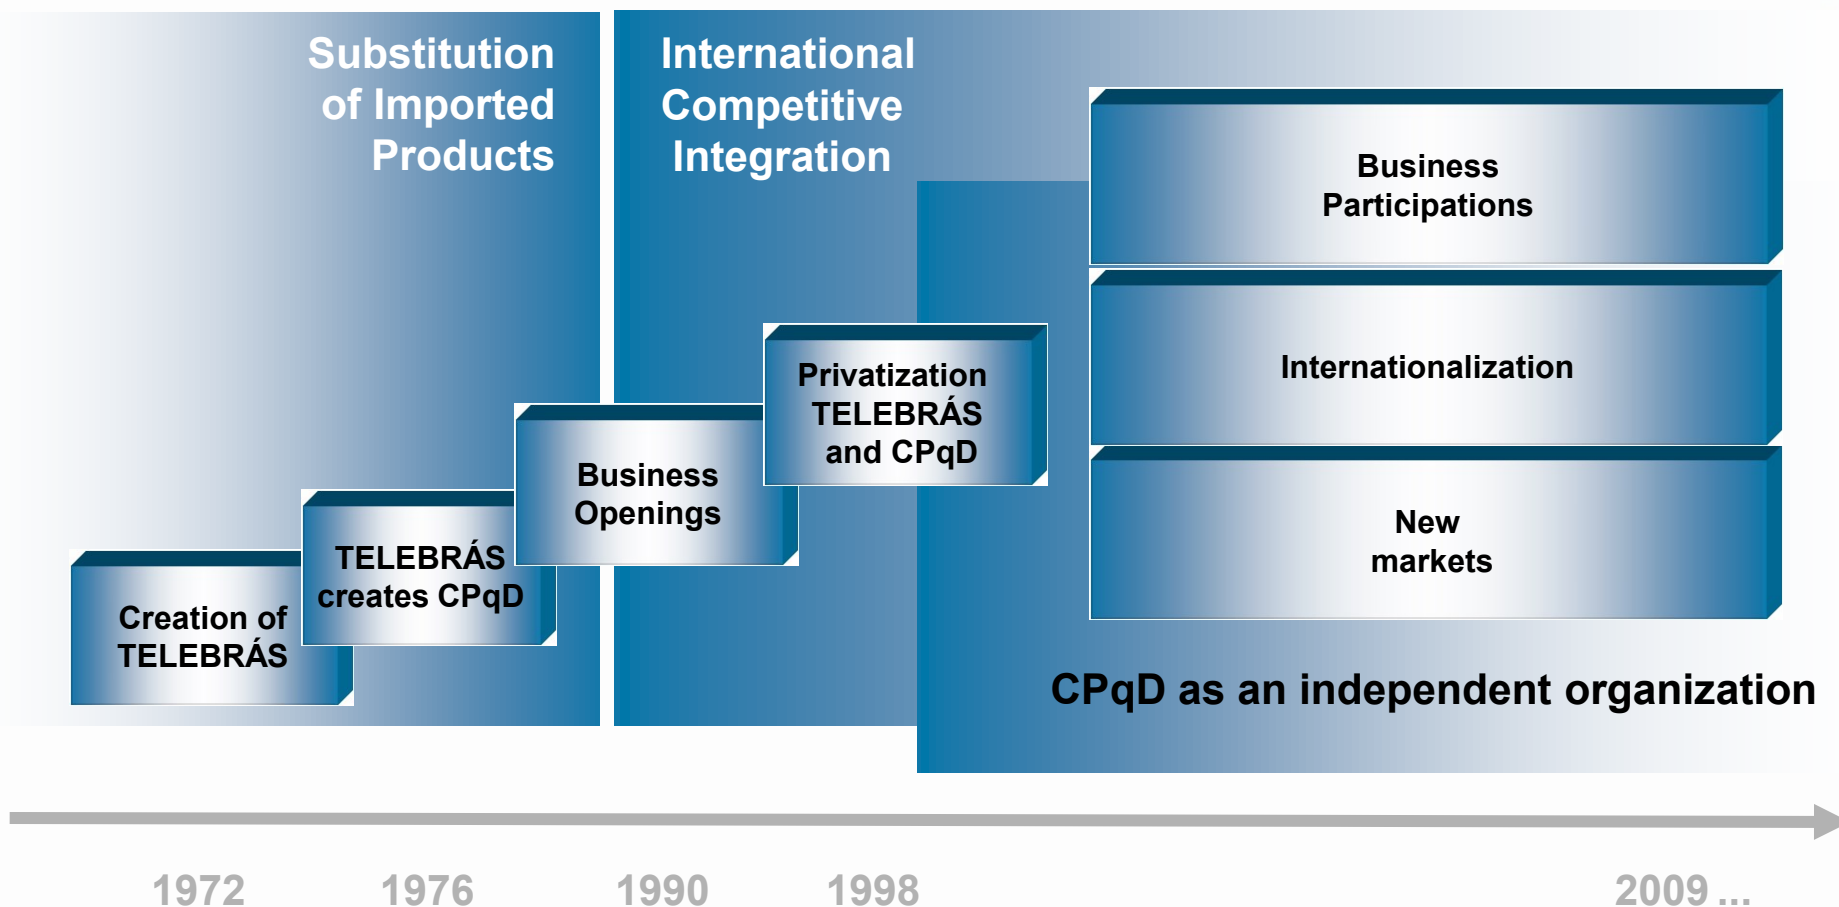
Substitution of Imported Products

International Competitive Integration

Business Participations

Internationalization

New markets

Privatization TELEBRÁS and CPqD

Business Openings

TELEBRÁS creates CPqD

Creation of TELEBRÁS

CPqD as an independent organization

1972

1976

1990

1998

2009 ...